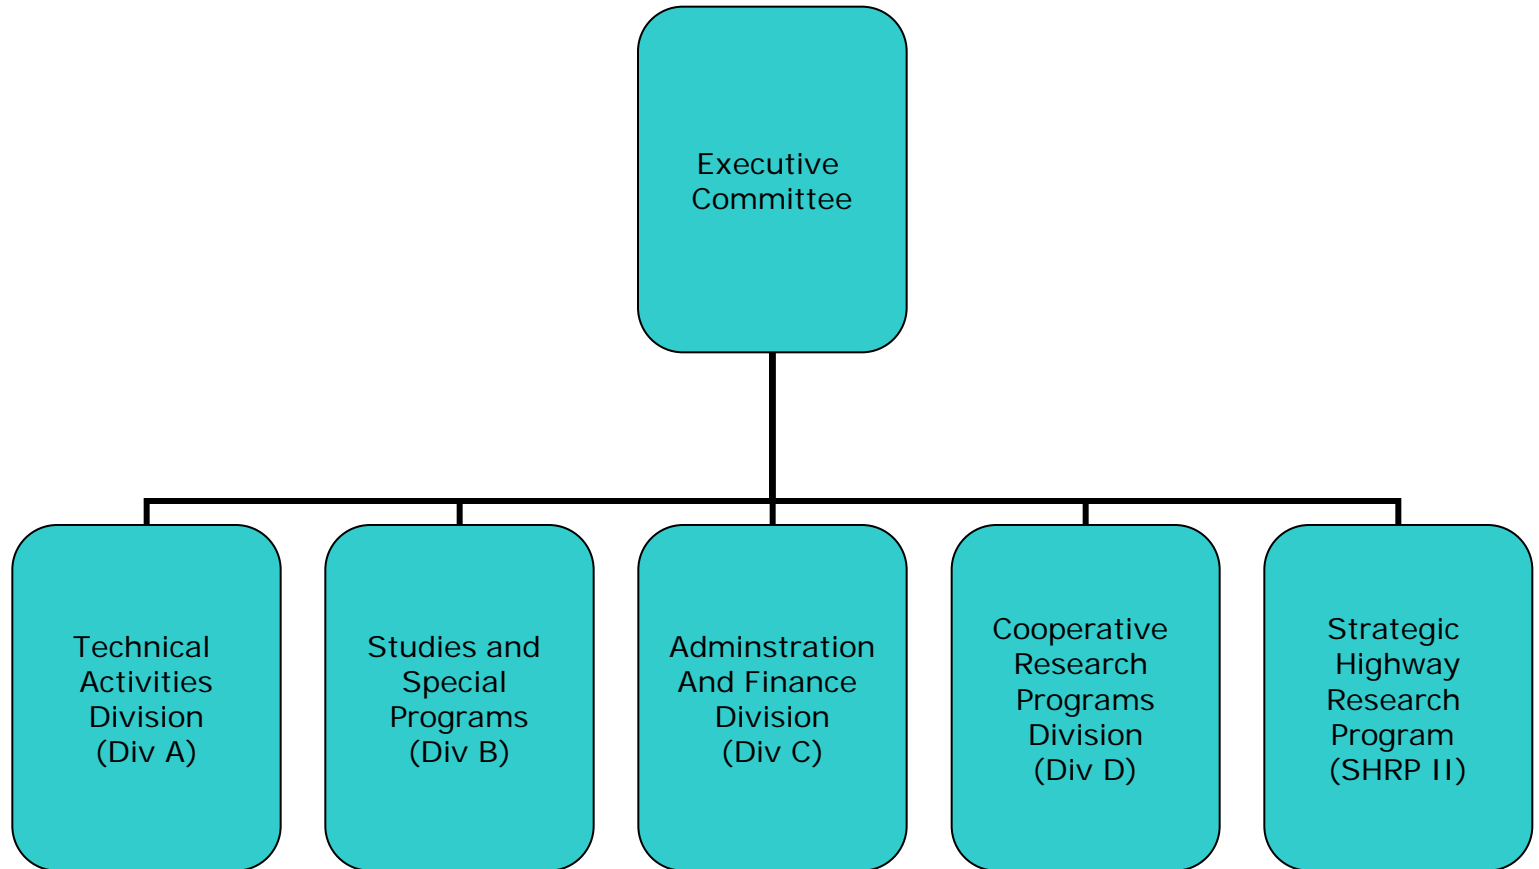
Executive Committee

Technical Activities Division (Div A)

Studies and Special Programs (Div B)

Adminstration And Finance Division (Div C)

Cooperative Research Programs Division (Div D)

Strategic Highway Research Program (SHRP II)